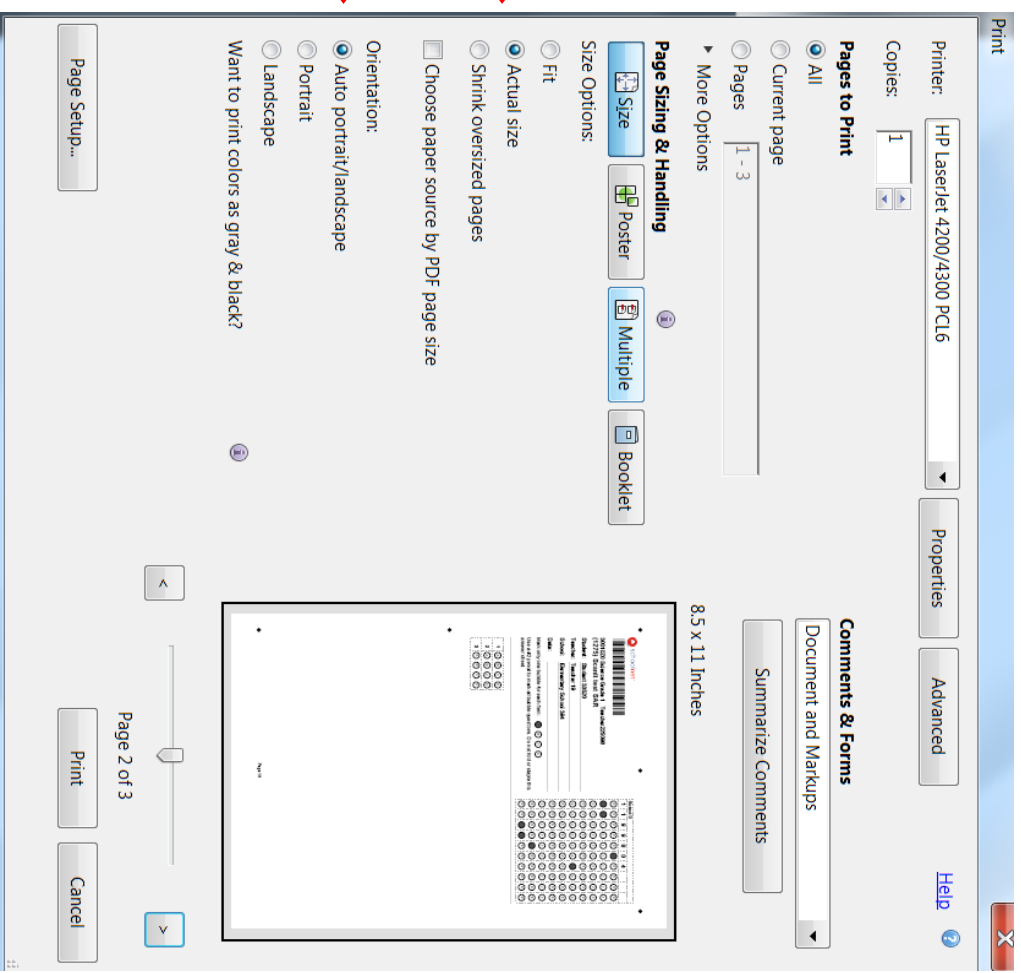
Print

Printer: HP LaserJet 4200/4300 PCL6

Properties

Advanced

Help

Copies: 1

Pages to Print

All

Current page

Pages 1 - 3

More Options

Page Sizing & Handling

Size

Poster

Multiple

Booklet

Size Options:

Fit

Actual size

Shrink oversized pages

Choose paper source by PDF page size

Orientation:

Auto portrait/landscape

Portrait

Landscape

Want to print colors as gray & black?

Page Setup...

Comments & Forms

Document and Markups

Summarize Comments

8.5 x 11 Inches

Page 2 of 3

Print

Cancel